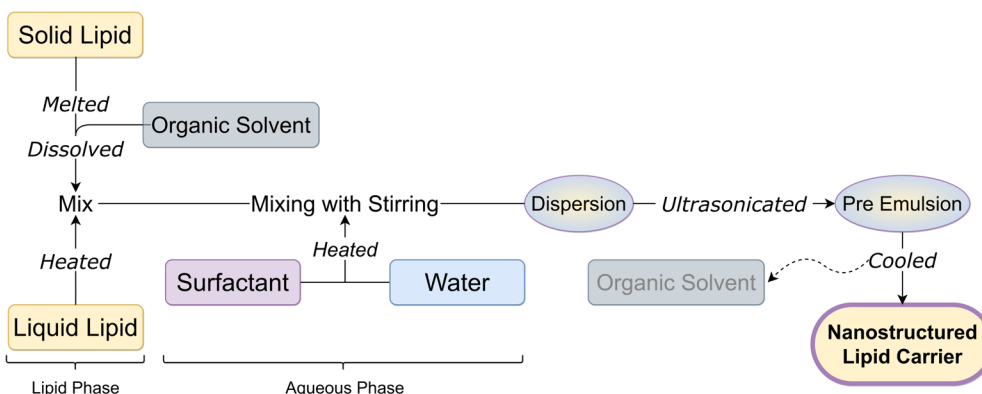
Solid Lipid

Melted

Organic Solvent

Dissolved

Mix

Mixing with Stirring

Dispersion

Ultrasonicated

Pre Emulsion

Heated

Heated

Surfactant

Water

Organic Solvent

Cooled

Liquid Lipid

Nanostructured Lipid Carrier

Lipid Phase

Aqueous Phase